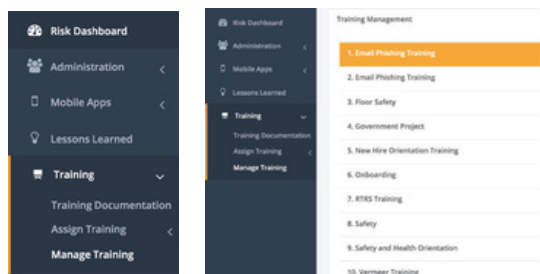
Risk Dashboard
Administration
Mobile Apps
Lessons Learned
Training
Training Documentation
Assign Training
Manage Training

Risk Dashboard
Administration
Mobile Apps
Lessons Learned
Training
Training Documentation
Assign Training
Manage Training

Training Management
1. Email Phishing Training
2. Email Phishing Training
3. Floor Safety
4. Government Project
5. New Hire Orientation Training
6. Onboarding
7. RTRS Training
8. Safety
9. Safety and Health Orientation
10. Vermeer Training